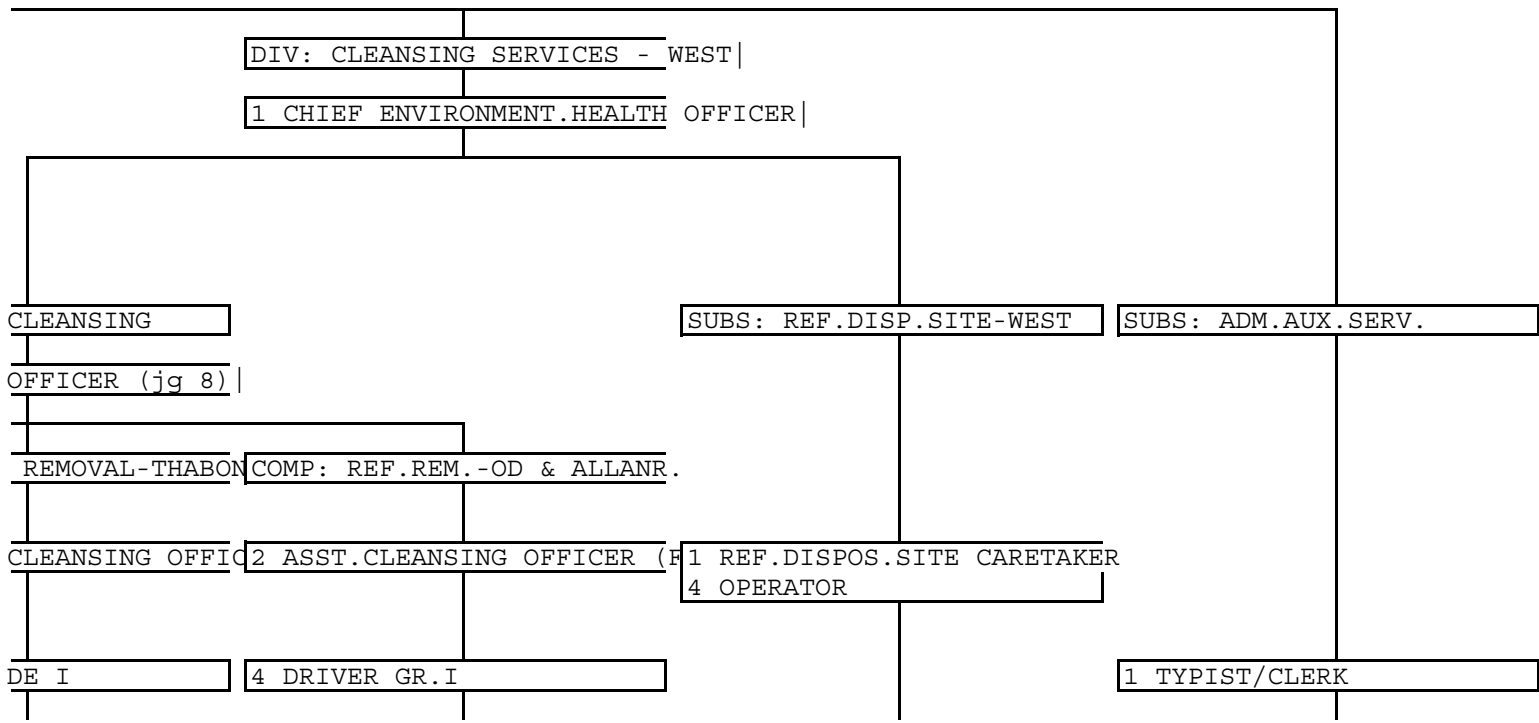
DIV: CLEANSING SERVICES - WEST

1 CHIEF ENVIRONMENT.HEALTH OFFICER

CLEANSING

OFFICER (jg 8)

SUBS: REF.DISP.SITE-WEST

SUBS: ADM.AUX.SERV.

REMOVAL-THABON

COMP: REF.REM.-OD & ALLANR.

CLEANSING OFFI

2 ASST.CLEANSING OFFICER (

1 REF.DISPOS.SITE CARETAKER
4 OPERATOR

DE I

4 DRIVER GR.I

1 TYPIST/CLERK